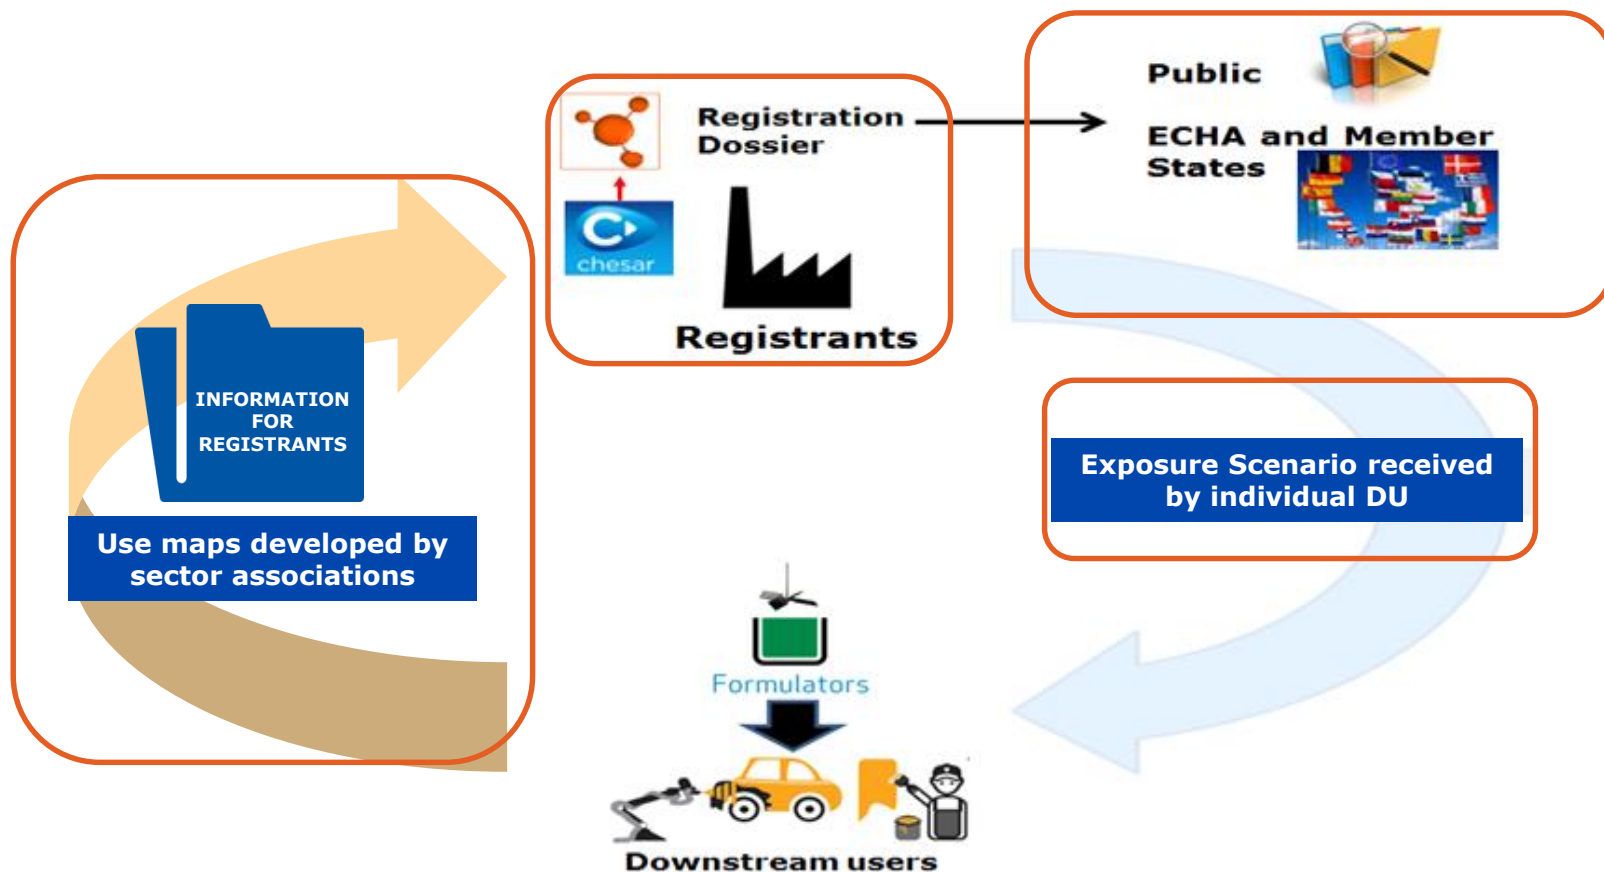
INFORMATION FOR REGISTRANTS

Use maps developed by sector associations

chesar

Registration Dossier

Registrants

Public

ECHA and Member States

Exposure Scenario received by individual DU

Formulators

Downstream users